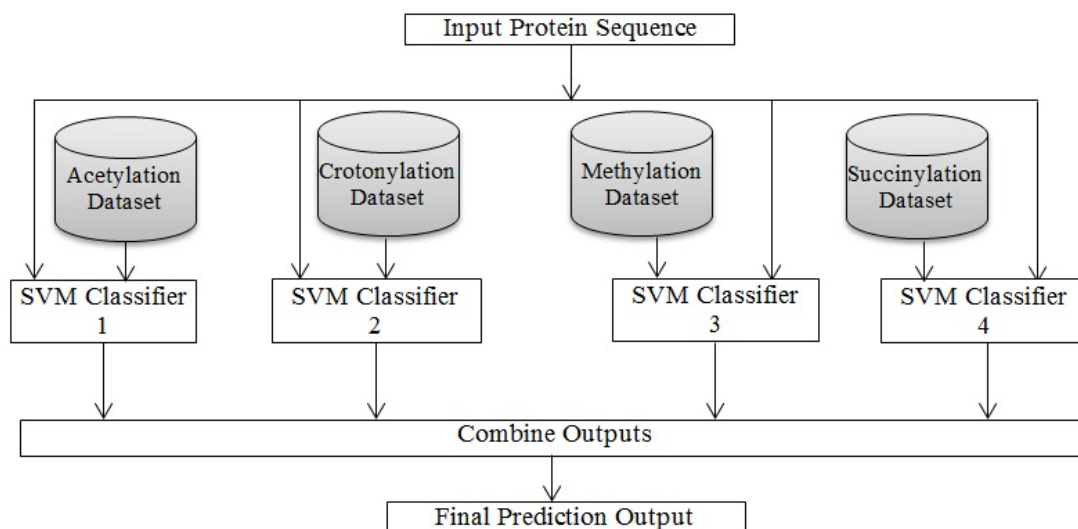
Input Protein Sequence

Acetylation Dataset

Crotonylation Dataset

Methylation Dataset

Succinylation Dataset

SVM Classifier 1

SVM Classifier 2

SVM Classifier 3

SVM Classifier 4

Combine Outputs

Final Prediction Output